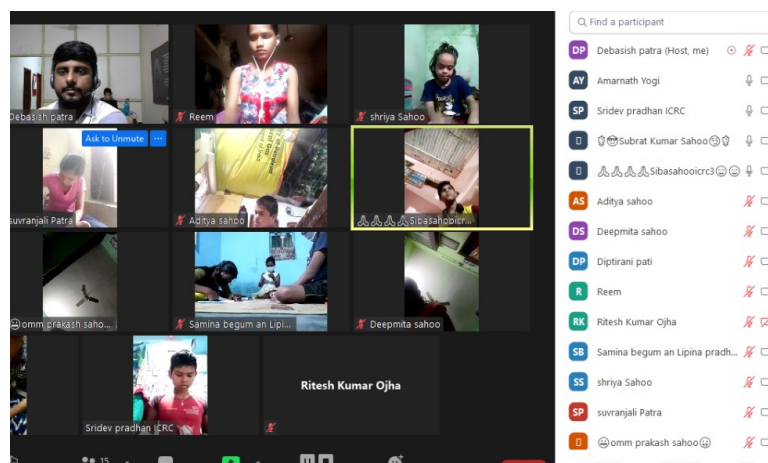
Debasish patra

Reem

shriya Sahoo

Ask to Unmute

suvranjali Patra

Aditya sahoo

🙏🙏🙏Sibasahooicr...

😀omm prakash saho...

Samina begum an Lipin...

Deepmita sahoo

Sridev pradhan ICRC

Ritesh Kumar Ojha

15

Find a participant

DP Debasish patra (Host, me)

AY Amarnath Yogi

SP Sridev pradhan ICRC

🙏😎Subrat Kumar Sahoo😇🙏

🙏🙏🙏Sibasahooicrc3😀😀

AS Aditya sahoo

DS Deepmita sahoo

DP Diptirani pati

R Reem

RK Ritesh Kumar Ojha

SB Samina begum an Lipina pradh...

SS shriya Sahoo

SP suvranjali Patra

😀omm prakash sahoo😀